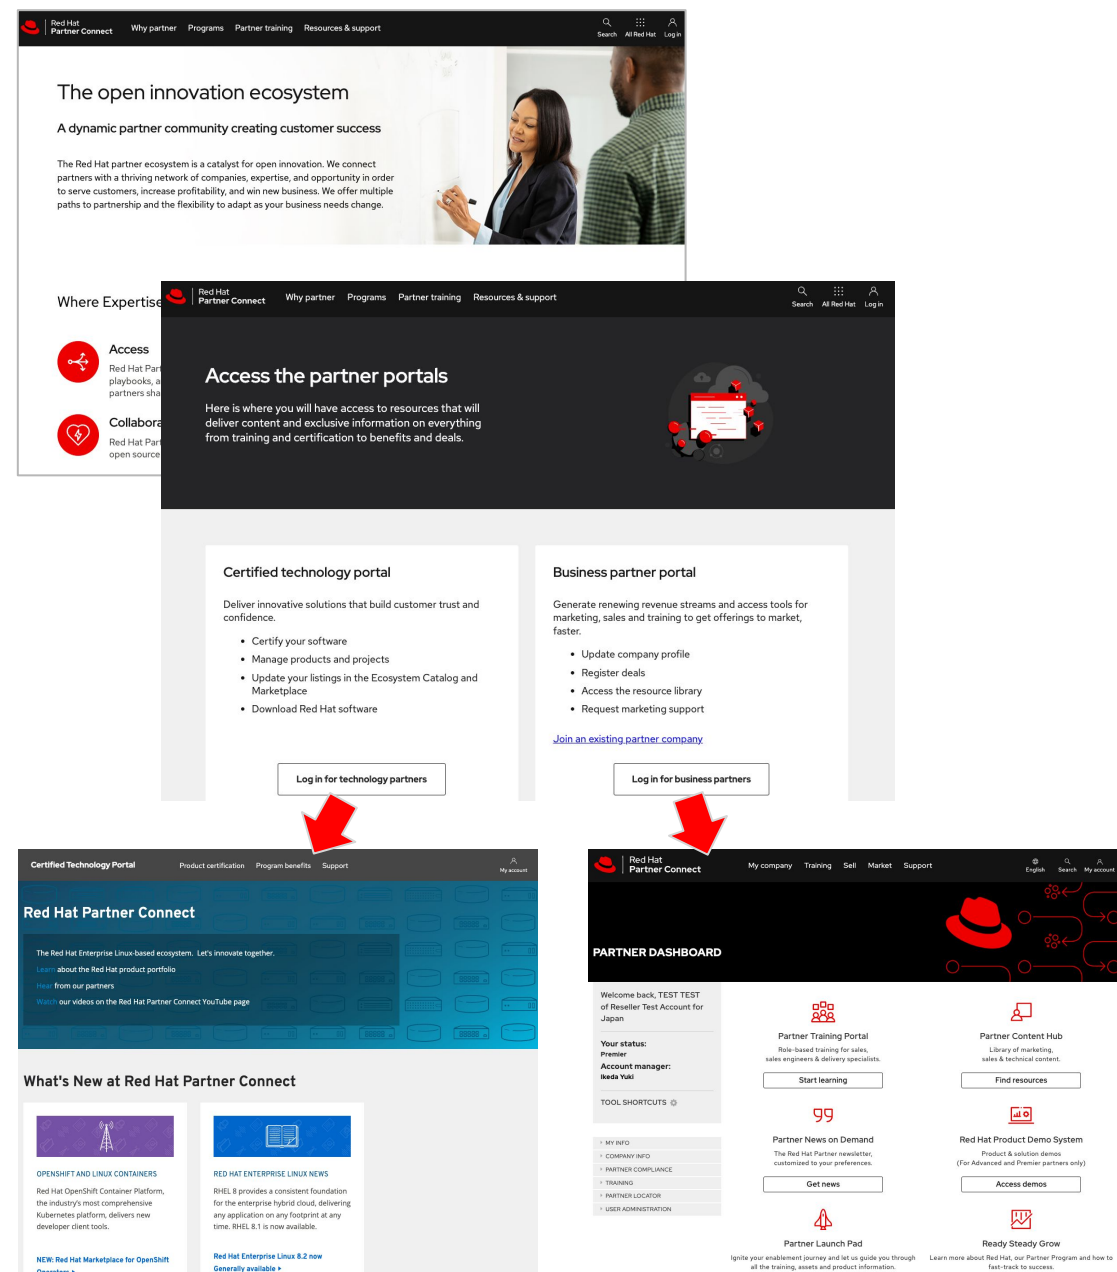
Red Hat Partner Connect Why partner Programs Partner training Resources & support Search All Red Hat Log in

The open innovation ecosystem

A dynamic partner community creating customer success

The Red Hat partner ecosystem is a catalyst for open innovation. We connect partners with a thriving network of companies, expertise, and opportunity in order to serve customers, increase profitability, and win new business. We offer multiple paths to partnership and the flexibility to adapt as your business needs change.

Where Expertise

Access
Red Hat Part playbooks, a partners sha

Collabora
Red Hat Part open source

Red Hat Partner Connect Why partner Programs Partner training Resources & support Search All Red Hat Log in

Access the partner portals

Here is where you will have access to resources that will deliver content and exclusive information on everything from training and certification to benefits and deals.

Certified technology portal

Deliver innovative solutions that build customer trust and confidence.

- Certify your software
- Manage products and projects
- Update your listings in the Ecosystem Catalog and Marketplace
- Download Red Hat software

Log in for technology partners

Business partner portal

Generate renewing revenue streams and access tools for marketing, sales and training to get offerings to market, faster.

- Update company profile
- Register deals
- Access the resource library
- Request marketing support

Join an existing partner company

Log in for business partners

Certified Technology Portal Product certification Program benefits Support My account

Red Hat Partner Connect

The Red Hat Enterprise Linux-based ecosystem. Let's innovate together.
Learn about the Red Hat product portfolio
Hear from our partners
Watch our videos on the Red Hat Partner Connect YouTube page

What's New at Red Hat Partner Connect

OPENSHIFT AND LINUX CONTAINERS
Red Hat OpenShift Container Platform, the industry's most comprehensive Kubernetes platform, delivers new developer client tools.
NEW: Red Hat Marketplace for OpenShift Operators ▸

RED HAT ENTERPRISE LINUX NEWS
RHEL 8 provides a consistent foundation for the enterprise hybrid cloud, delivering any application on any footprint at any time. RHEL 8.1 is now available.
Red Hat Enterprise Linux 8.2 now Generally available ▸

Red Hat Partner Connect My company Training Sell Market Support English Search My account

PARTNER DASHBOARD

Welcome back, TEST TEST of Reseller Test Account for Japan

Your status:
Premier
Account manager:
Ikeda Yuki

TOOL SHORTCUTS

› MY INFO
› COMPANY INFO
› PARTNER COMPLIANCE
› TRAINING
› PARTNER LOCATOR
› USER ADMINISTRATION

Partner Training Portal
Role-based training for sales, sales engineers & delivery specialists.
Start learning

Partner Content Hub
Library of marketing, sales & technical content.
Find resources

Partner News on Demand
The Red Hat Partner newsletter, customized to your preferences.
Get news

Red Hat Product Demo System
Product & solution demos
(For Advanced and Premier partners only)
Access demos

Partner Launch Pad
Ignite your enablement journey and let us guide you through all the training, assets and product information.

Ready Steady Grow
Learn more about Red Hat, our Partner Program and how to fast-track to success.